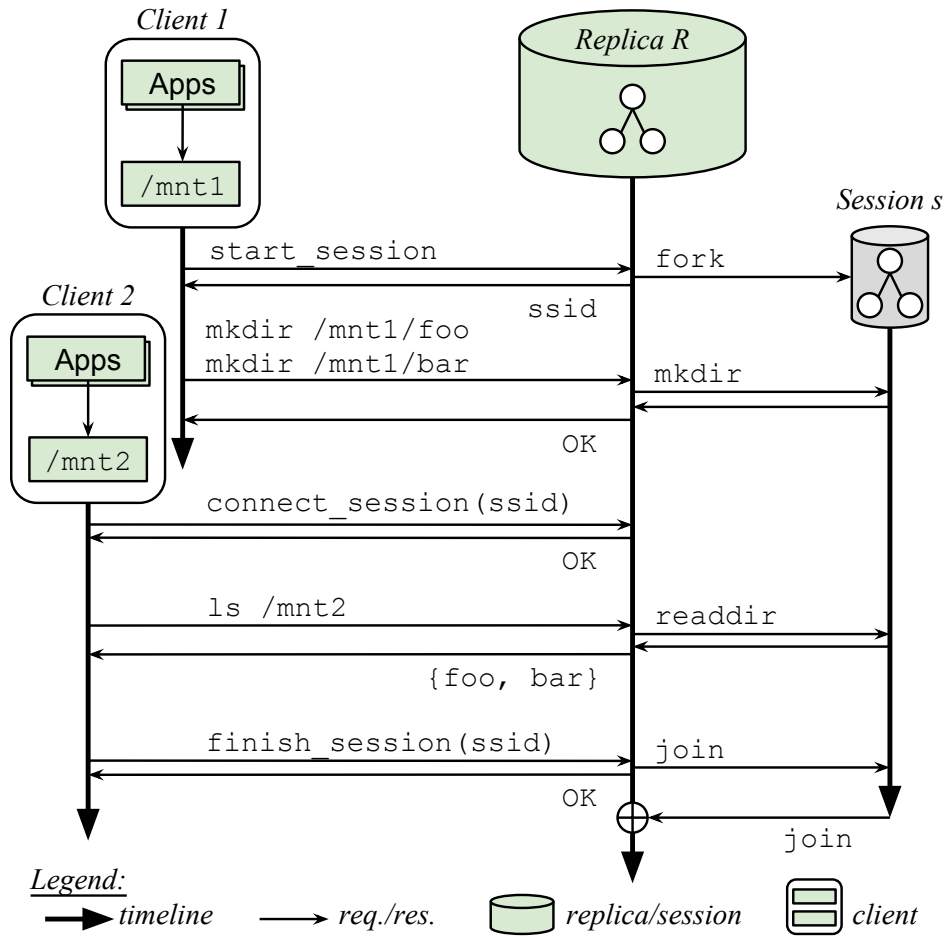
Client 1

Apps

/mnt1

Replica R

Session s

start_session

fork

ssid

Client 2

Apps

/mnt2

mkdir /mnt1/foo
mkdir /mnt1/bar

mkdir

OK

connect_session(ssid)

OK

ls /mnt2

readdir

{foo, bar}

finish_session(ssid)

join

OK

join

Legend:
timeline req./res. replica/session client